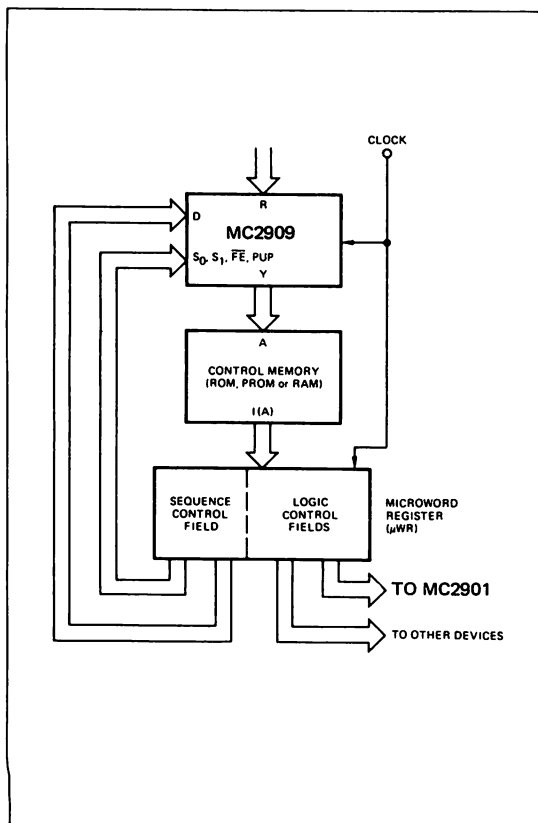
CLOCK

R

D

MC2909

$S_0, S_1, \overline{FE}$, PUP

Y

A

CONTROL MEMORY (ROM, PROM or RAM)

I(A)

SEQUENCE CONTROL FIELD

LOGIC CONTROL FIELDS

MICROWORD REGISTER ($\mu$WR)

TO MC2901

TO OTHER DEVICES